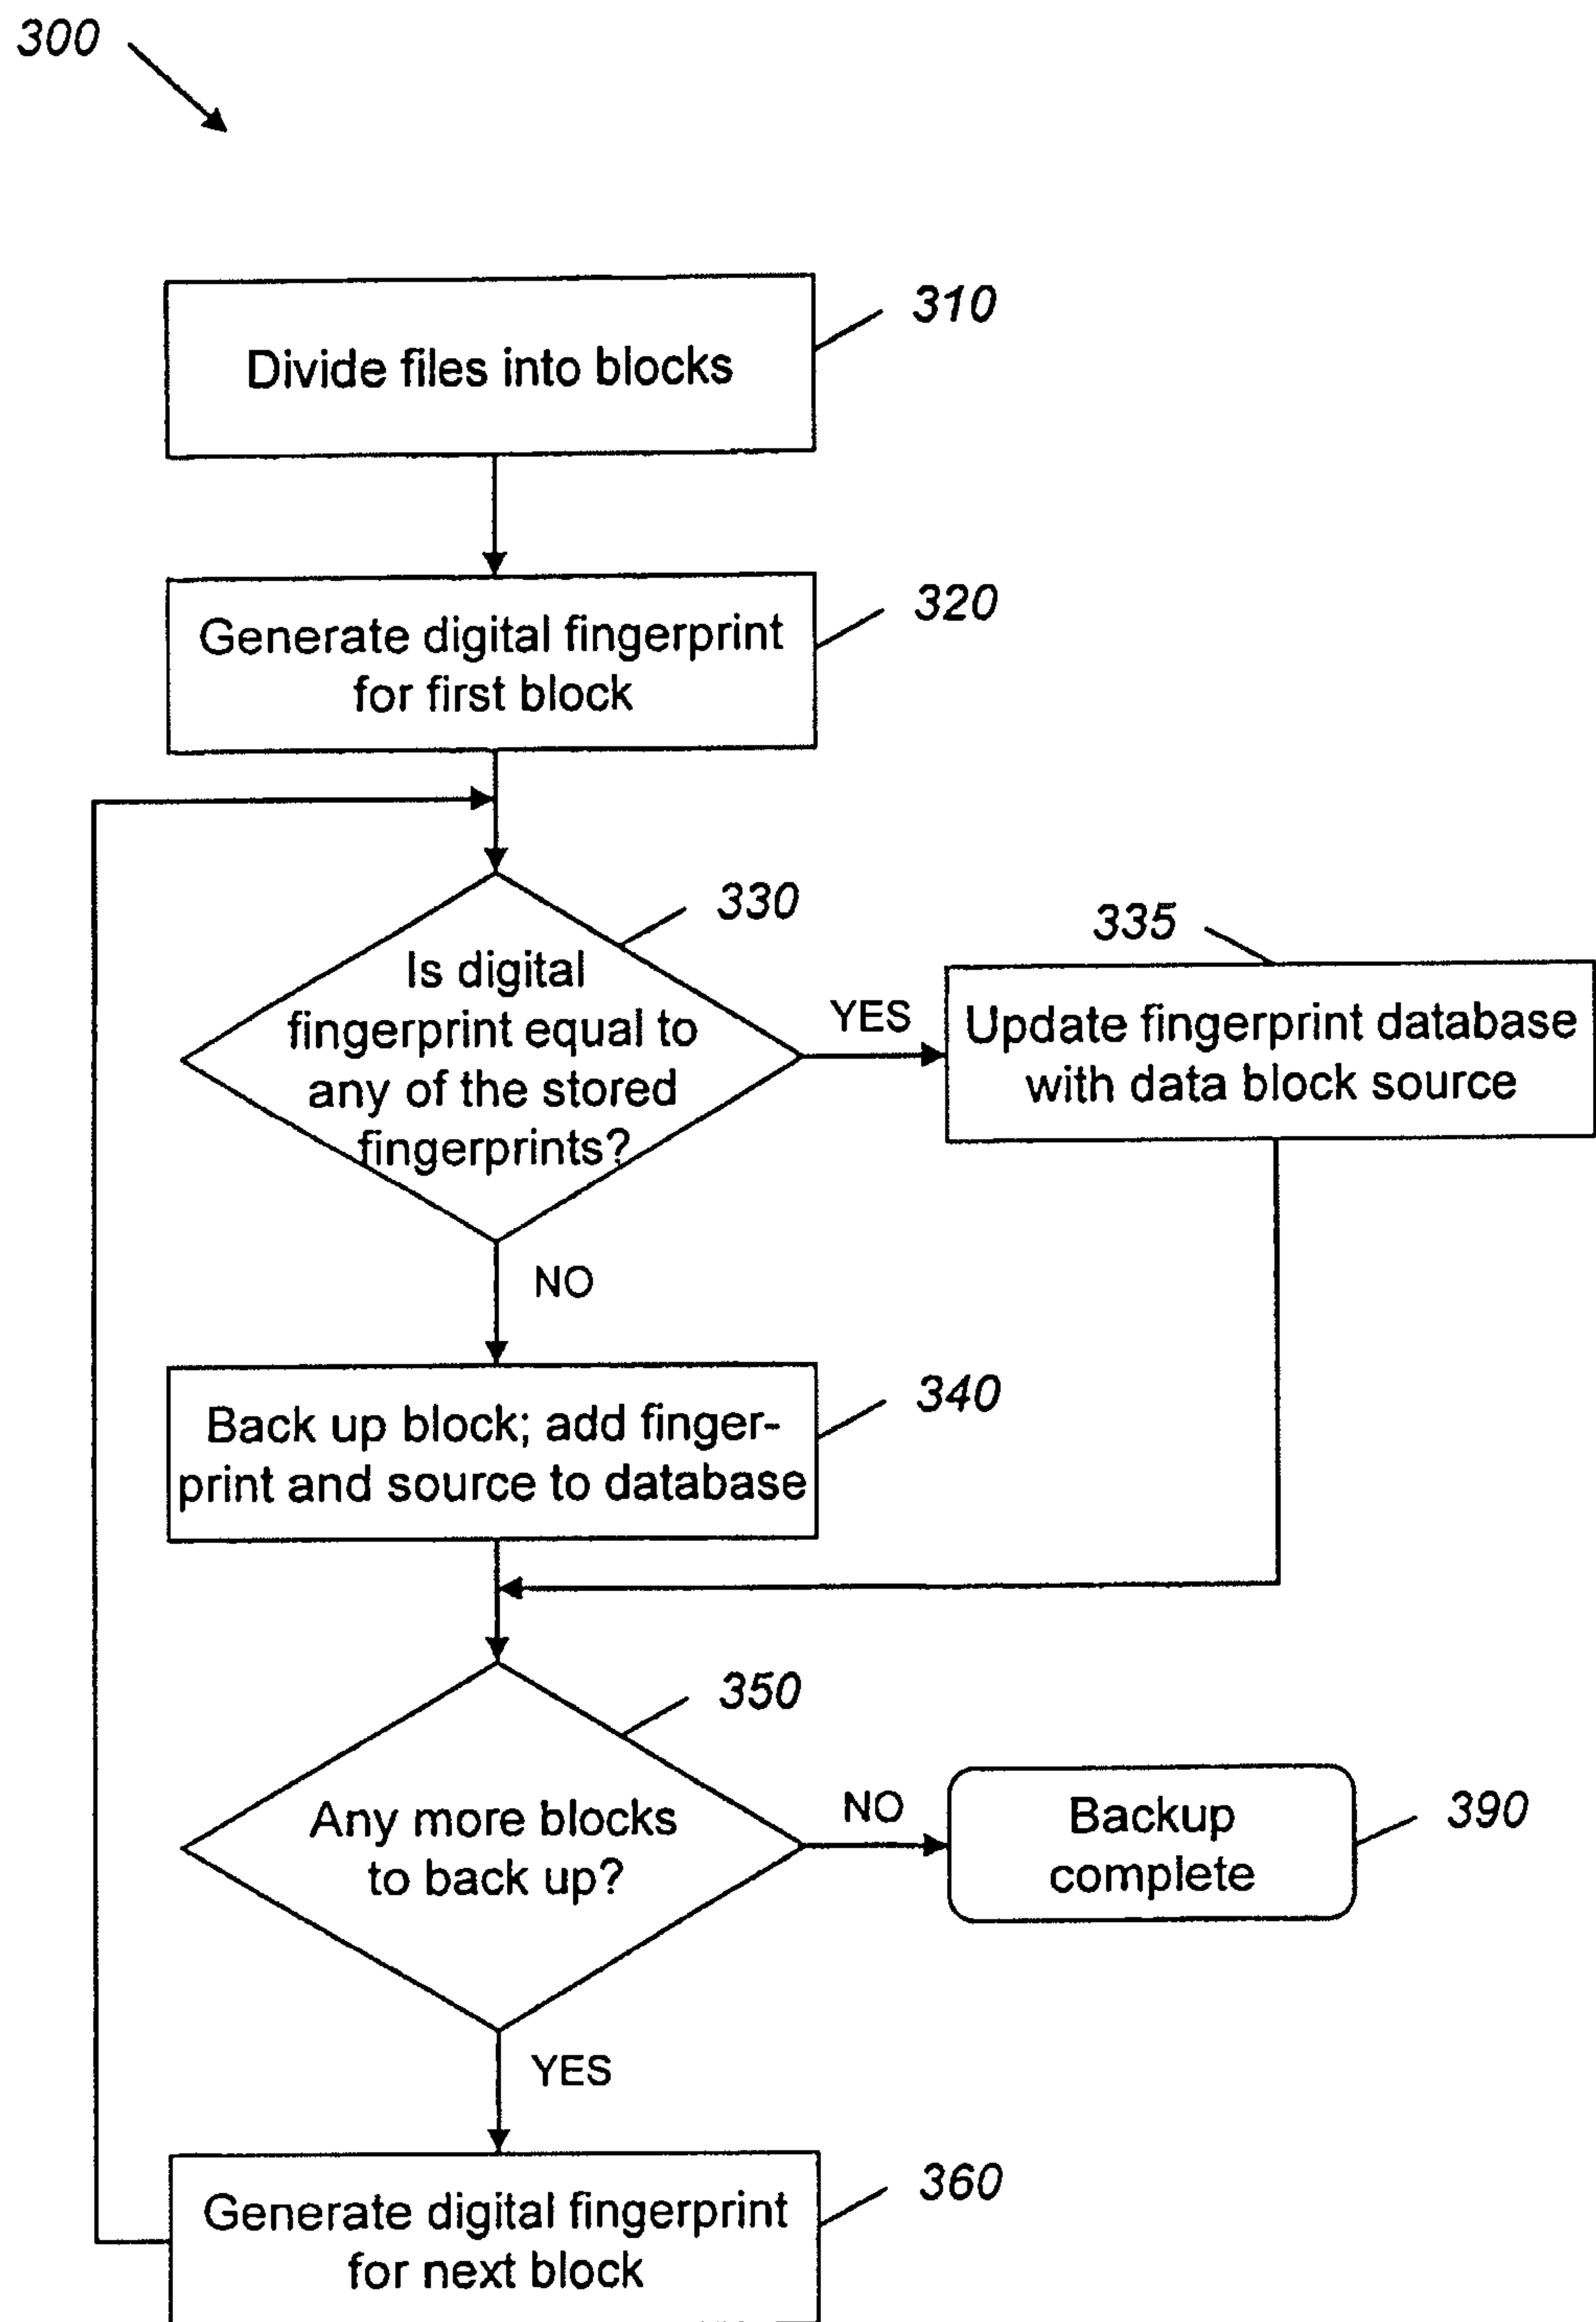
300

310

Divide files into blocks

320

Generate digital fingerprint for first block

330

Is digital fingerprint equal to any of the stored fingerprints?

YES

335

Update fingerprint database with data block source

NO

340

Back up block; add fingerprint and source to database

350

Any more blocks to back up?

NO

Backup complete

390

YES

360

Generate digital fingerprint for next block